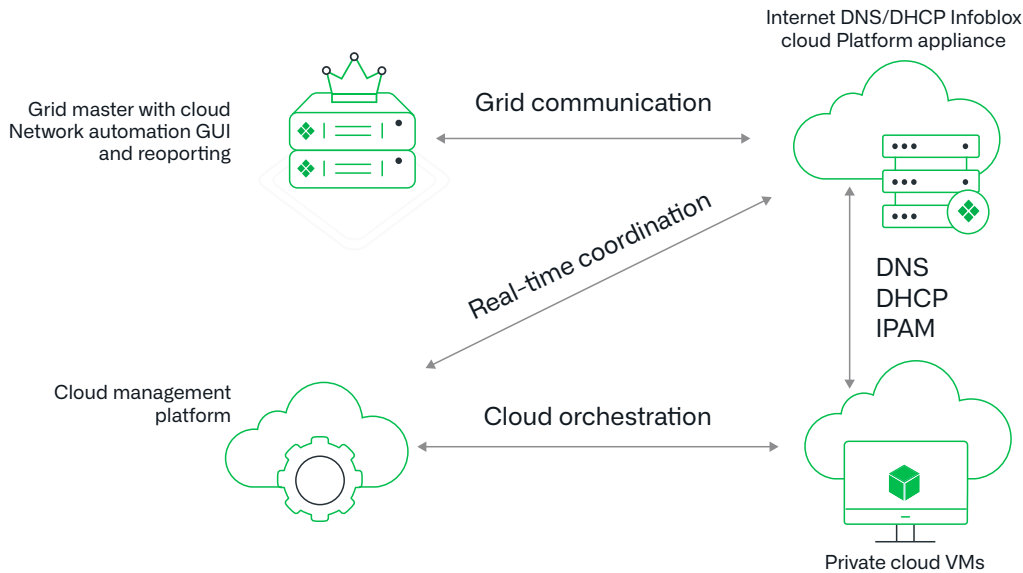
Internet DNS/DHCP Infoblox cloud Platform appliance

Grid master with cloud Network automation GUI and reoporting

Grid communication

Real-time coordination

DNS
DHCP
IPAM

Cloud management platform

Cloud orchestration

Private cloud VMs